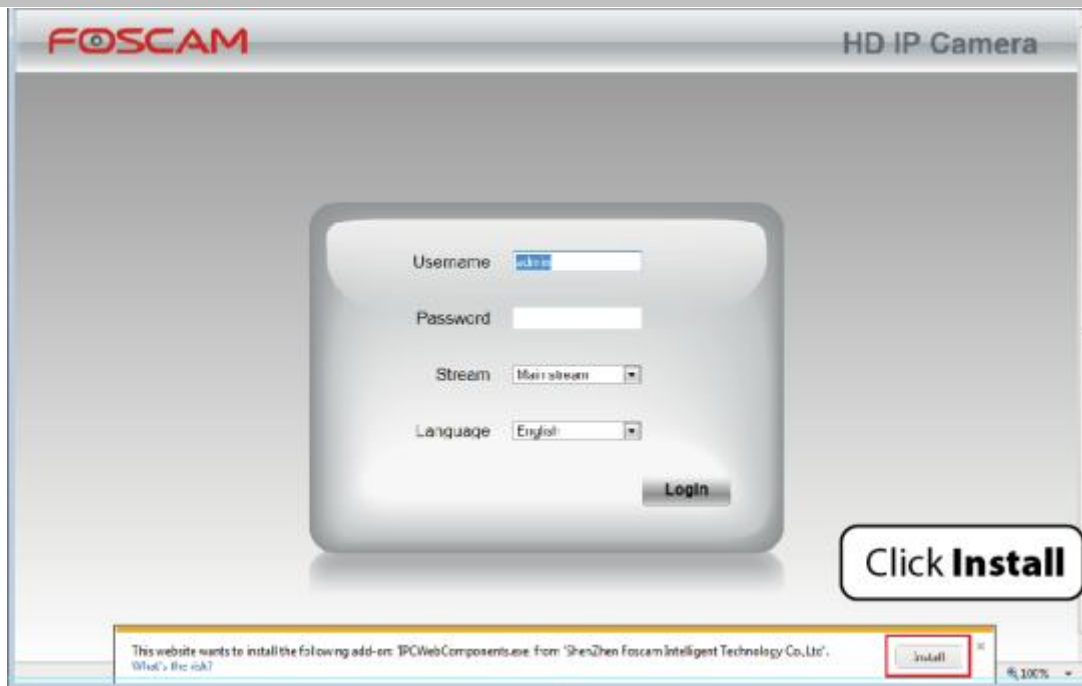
FOSCAM

HD IP Camera

Username admin

Password

Stream Main stream

Language English

Login

Click **Install**

This website wants to install the following add-on: 'IPCWebComponents.exe' from 'ShenZhen Foscam Intelligent Technology Co.,Ltd'.
What's the risk?

Install

×

100%